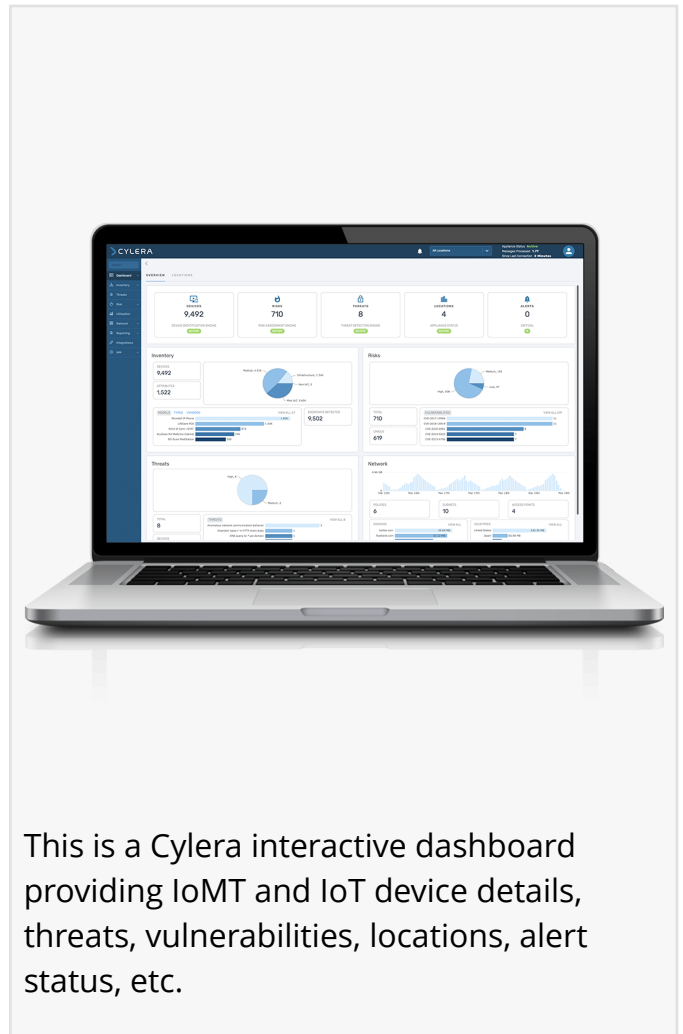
CYLERA

Dashboard
Inventory
Threats
Risk
Utilization
Network
Reporting
Integrations

OVERVIEW LOCATIONS

DEVICES
9,492

RISKS
710

THREATS
8

LOCATIONS
4

ALERTS
0

Inventory

DEVICES
9,492

ATTRIBUTES
1,522

Risks

TOTAL
710

CRISIS
619

Threats

TOTAL
8

Network

POLICIES
6

SUBNETS
10

ACCESS POINTS
4

This is a Cylera interactive dashboard providing IoMT and IoT device details, threats, vulnerabilities, locations, alert status, etc.